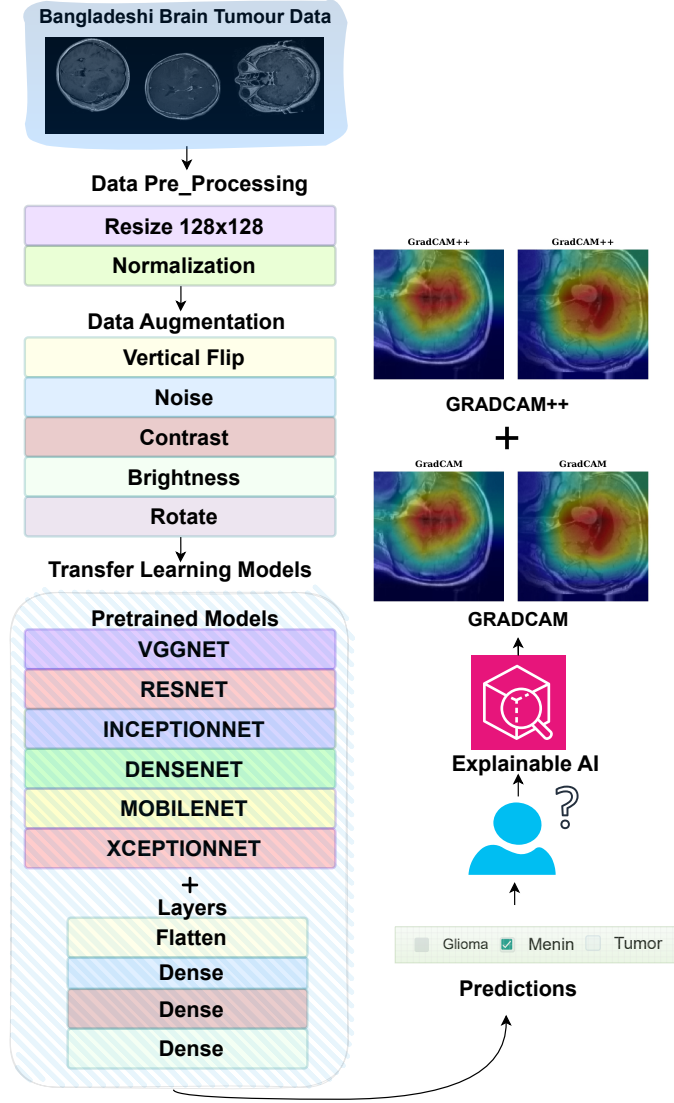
Bangladeshi Brain Tumour Data

Data Pre_Processing

Resize 128x128

Normalization

Data Augmentation

Vertical Flip

Noise

Contrast

Brightness

Rotate

Transfer Learning Models

Pretrained Models

VGGNET

RESNET

INCEPTIONNET

DENSENET

MOBILENET

XCEPTIONNET

+

Layers

Flatten

Dense

Dense

Dense

GradCAM++ GradCAM++

GRADCAM++

+

GradCAM GradCAM

GRADCAM

Explainable AI

?

Glioma Menin Tumor

Predictions